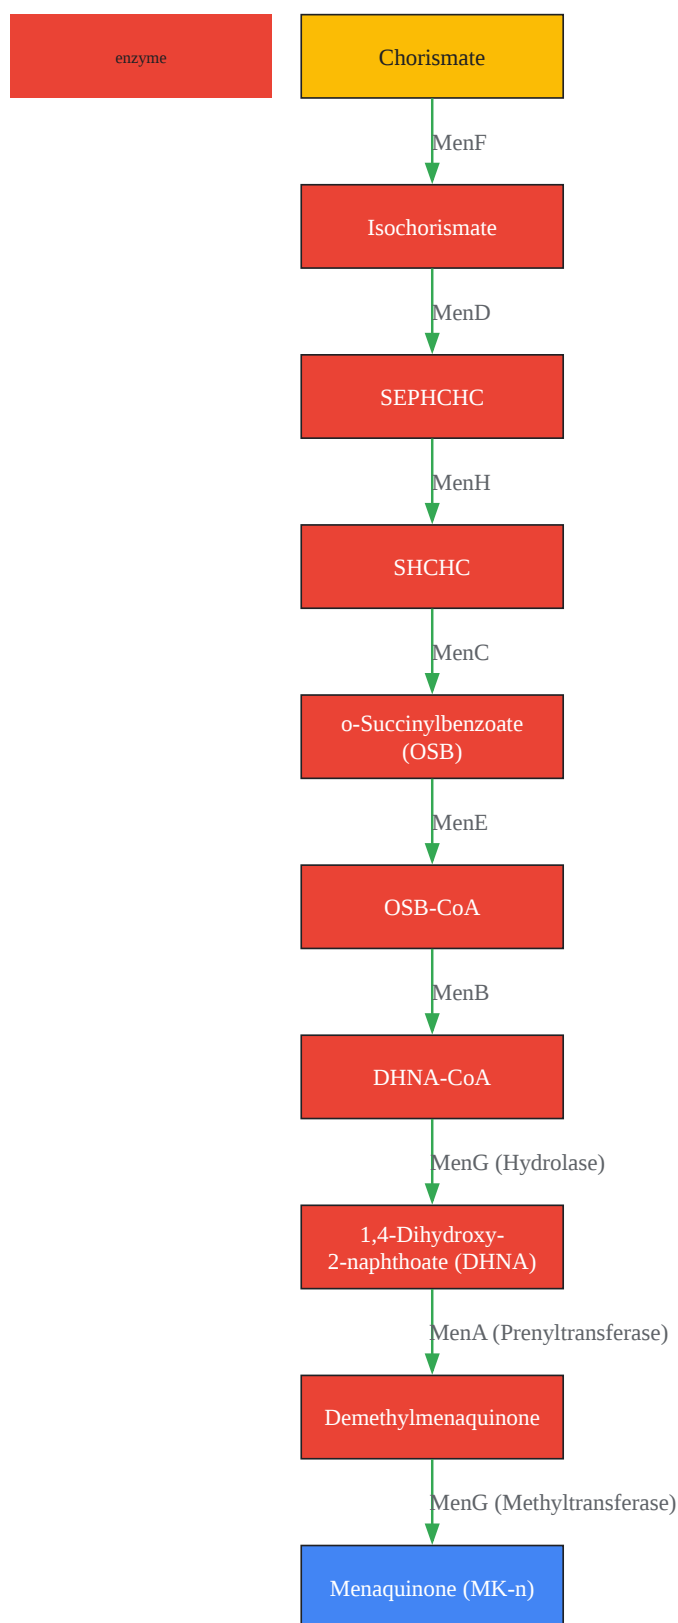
enzyme

Chorismate

MenF

Isochorismate

MenD

SEPHCHC

MenH

SHCHC

MenC

o-Succinylbenzoate (OSB)

MenE

OSB-CoA

MenB

DHNA-CoA

MenG (Hydrolase)

1,4-Dihydroxy-2-naphthoate (DHNA)

MenA (Prenyltransferase)

Demethylmenaquinone

MenG (Methyltransferase)

Menaquinone (MK-n)